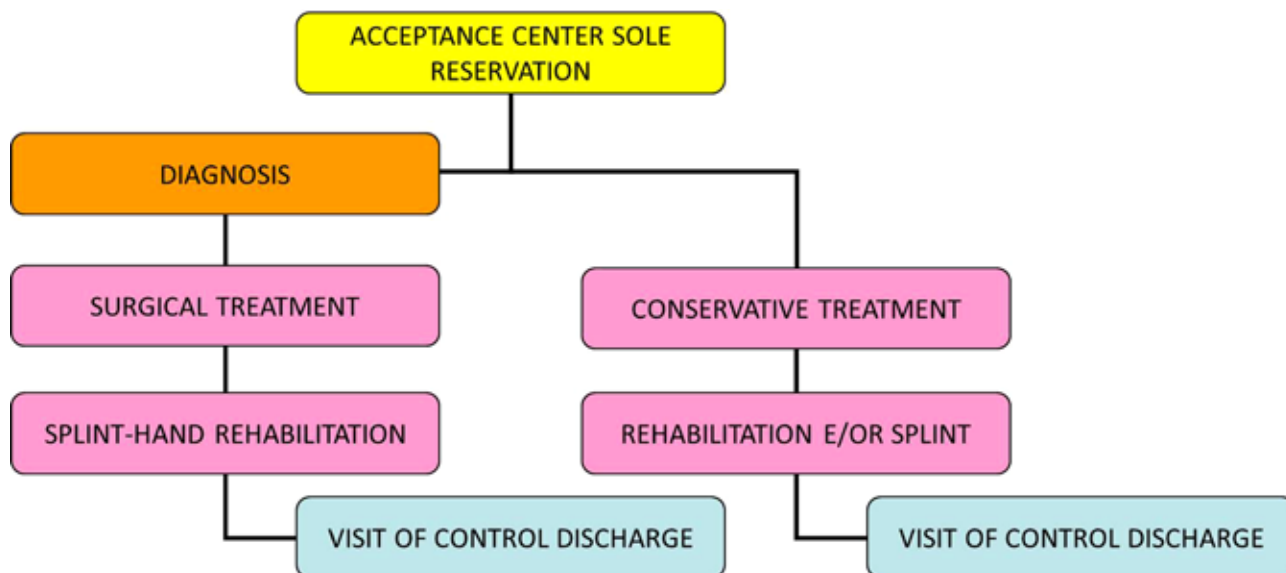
ACCEPTANCE CENTER SOLE RESERVATION

DIAGNOSIS

SURGICAL TREATMENT

CONSERVATIVE TREATMENT

SPLINT-HAND REHABILITATION

REHABILITATION E/OR SPLINT

VISIT OF CONTROL DISCHARGE

VISIT OF CONTROL DISCHARGE